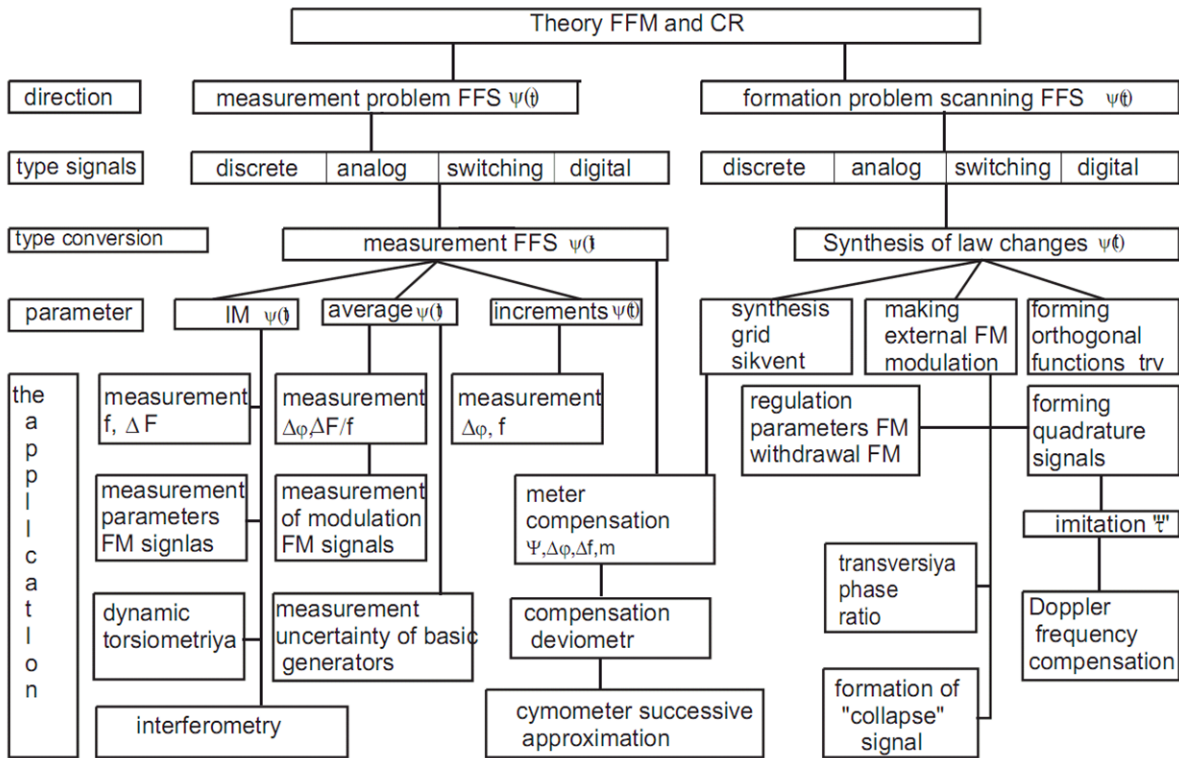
Theory FFM and CR

direction

measurement problem FFS $\psi(t)$

formation problem scanning FFS $\psi(t)$

type signals

discrete | analog | switching | digital

discrete | analog | switching | digital

type conversion

measurement FFS $\psi(t)$

Synthesis of law changes $\psi(t)$

parameter

IM $\psi(t)$

average $\psi(t)$

increments $\psi(t)$

synthesis grid sikvent

making external FM modulation

forming orthogonal functions trv

the application

measurement f, $\Delta$ F

measurement $\Delta\varphi$,$\Delta F/f$

measurement $\Delta\varphi$, f

regulation parameters FM withdrawal FM

forming quadrature signals

measurement parameters FM signlas

measurement of modulation FM signals

meter compensation $\Psi,\Delta\varphi,\Delta f,m$

imitation "$\Psi$"

dynamic torsiometriya

measurement uncertainty of basic generators

compensation deviometr

transversiya phase ratio

Doppler frequency compensation

interferometry

cymometer successive approximation

formation of "collapse" signal